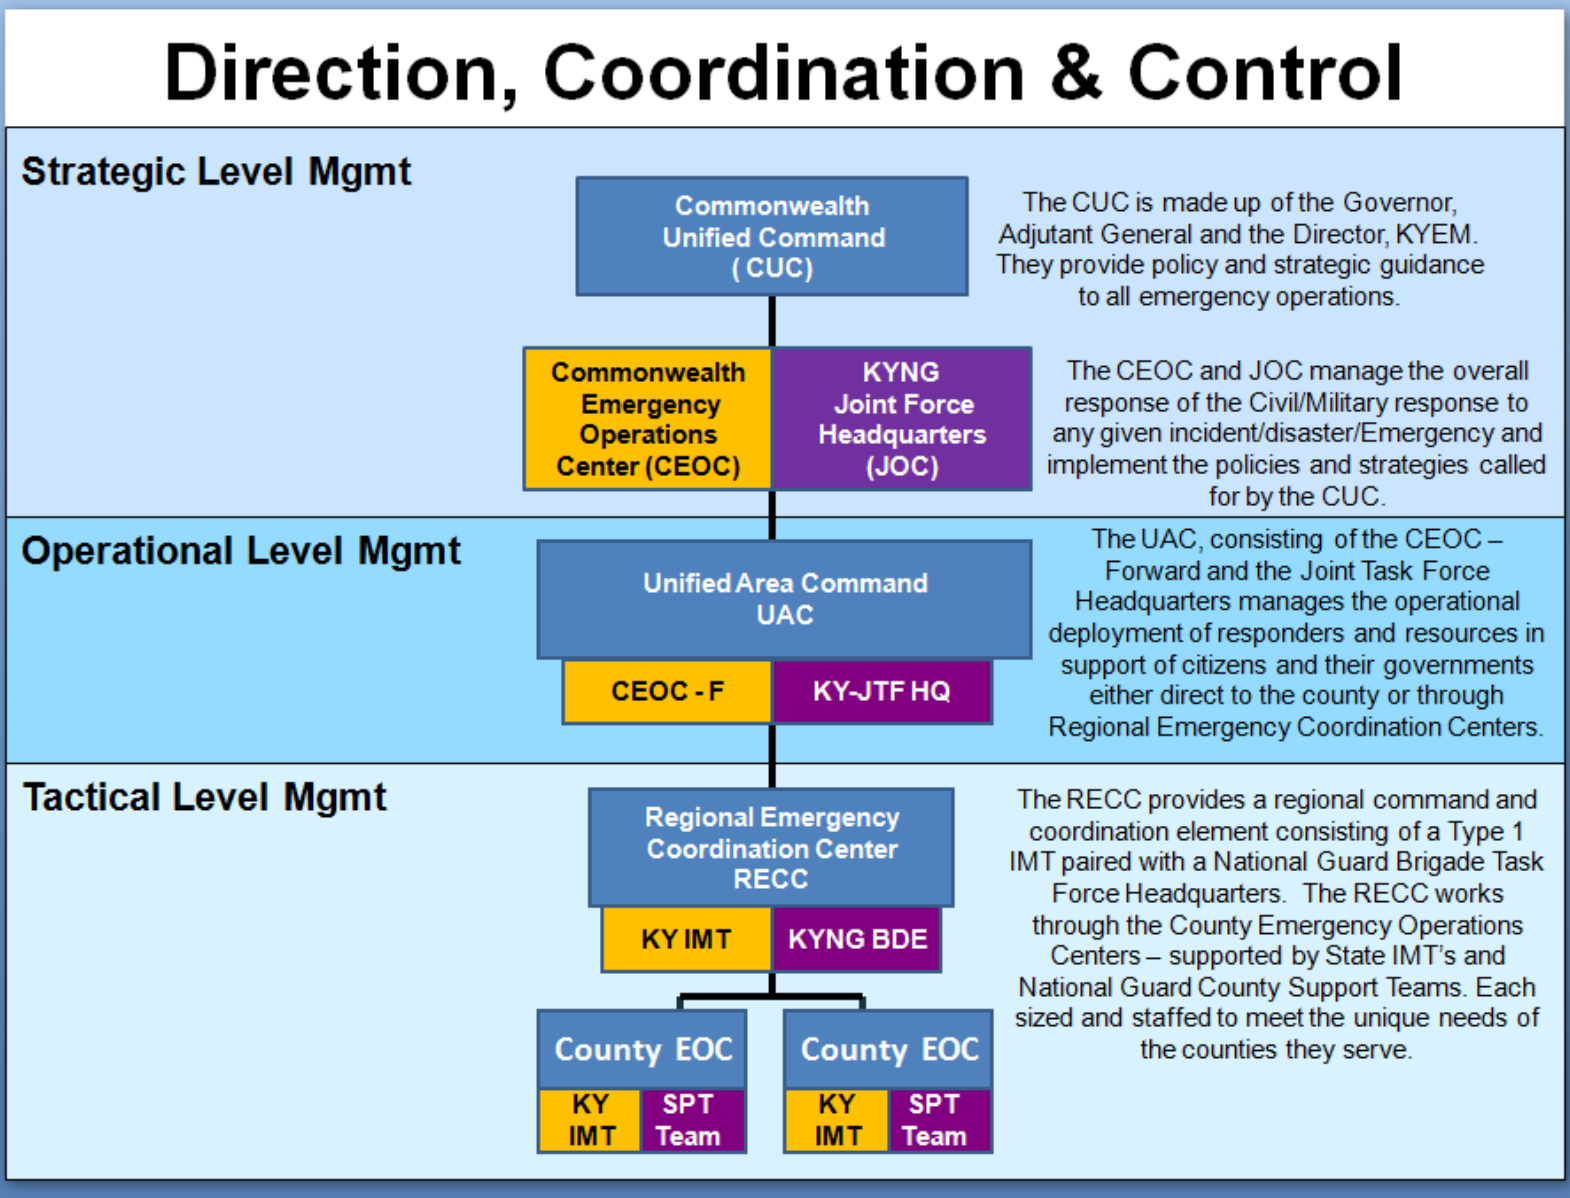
Direction, Coordination & Control

Strategic Level Mgmt

Commonwealth Unified Command ( CUC)

The CUC is made up of the Governor, Adjutant General and the Director, KYEM. They provide policy and strategic guidance to all emergency operations.

Commonwealth Emergency Operations Center (CEOC)

KYNG Joint Force Headquarters (JOC)

The CEOC and JOC manage the overall response of the Civil/Military response to any given incident/disaster/Emergency and implement the policies and strategies called for by the CUC.

Operational Level Mgmt

Unified Area Command UAC

CEOC - F

KY-JTF HQ

The UAC, consisting of the CEOC – Forward and the Joint Task Force Headquarters manages the operational deployment of responders and resources in support of citizens and their governments either direct to the county or through Regional Emergency Coordination Centers.

Tactical Level Mgmt

Regional Emergency Coordination Center RECC

KY IMT

KYNG BDE

The RECC provides a regional command and coordination element consisting of a Type 1 IMT paired with a National Guard Brigade Task Force Headquarters. The RECC works through the County Emergency Operations Centers – supported by State IMT's and National Guard County Support Teams. Each sized and staffed to meet the unique needs of the counties they serve.

County EOC

KY IMT

SPT Team

County EOC

KY IMT

SPT Team